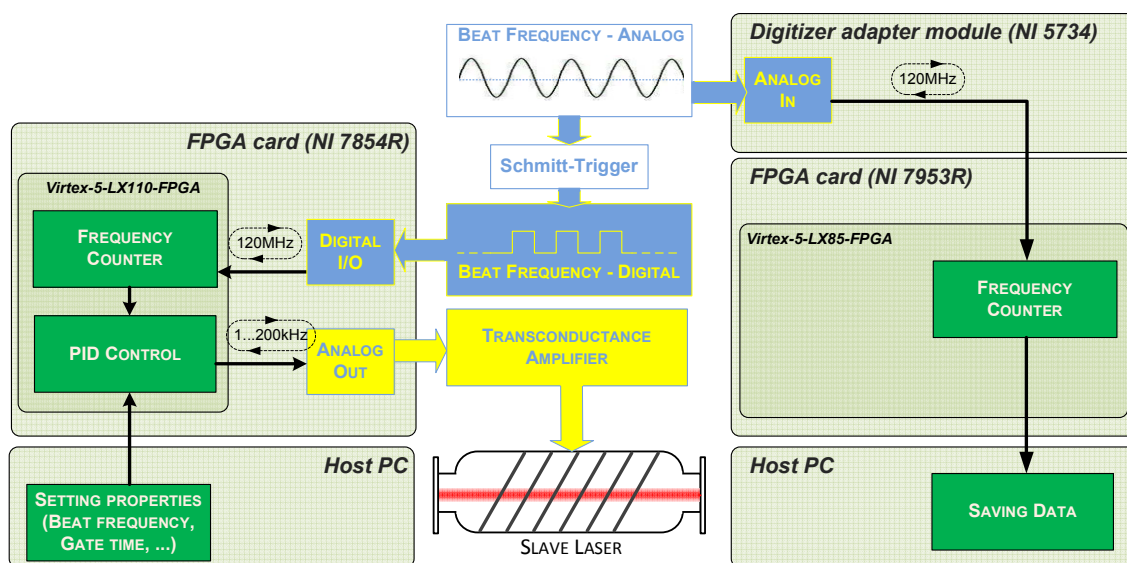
Beat Frequency - Analog

Digitizer adapter module (NI 5734)

Analog In

120MHz

FPGA card (NI 7854R)

Virtex-5-LX110-FPGA

Frequency Counter

120MHz

Digital I/O

Schmitt-Trigger

Beat Frequency - Digital

FPGA card (NI 7953R)

Virtex-5-LX85-FPGA

Frequency Counter

PID Control

1...200kHz

Analog Out

Transconductance Amplifier

Host PC

Setting properties (Beat frequency, Gate time, ...)

Slave Laser

Host PC

Saving Data